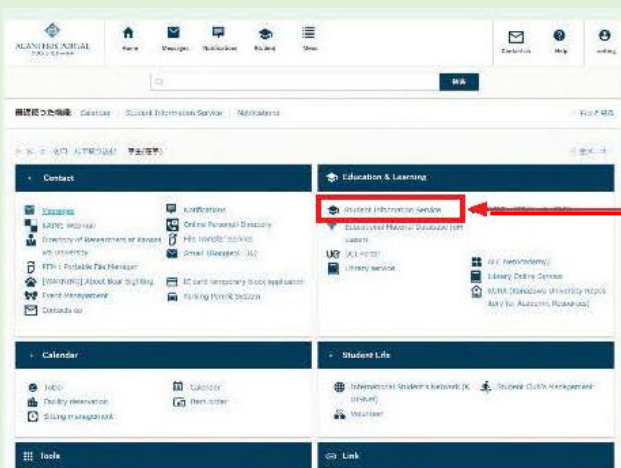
ALANTHUS PORTAL

Home
Messages
Notifications
Student
Menu

Contact us
Help
setting

検索

最近使った機能 Calendar | Student Information Service | Notifications

Contact

Messages
KAINS Webmail
Directory of Researchers at Kanazawa University
PFM - Portable File Manager
[WARNING] About Bear Sighting
Event Management
Contact us
Notifications
Online Personal Directory
File transfer service
Email (Google)
IC card temporary stop application
Parking Permit System

Education & Learning

Student Information Service
Educational Material Database
KU portal
Library service
Library Online Service
KURA (Kanazawa University Repository for Academic Resources)

Calendar

Todo
Facility reservation
Sitting management
Calendar
Pen order

Student Life

International Student's Network
Student Club's Management
Volunteer

Tools

Link